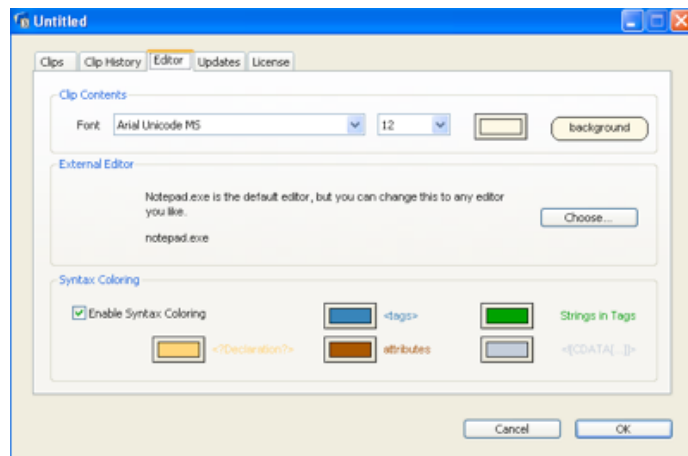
Untitled

Clips | Clip History | Editor | Updates | License

Clip Contents

Font Arial Unicode MS 12 background

External Editor

Notepad.exe is the default editor, but you can change this to any editor you like.

notepad.exe

Choose...

Syntax Coloring

Enable Syntax Coloring

<tags>

Strings in Tags

<?Declaration?>

attributes

<![CDATA[...]]>

Cancel

OK